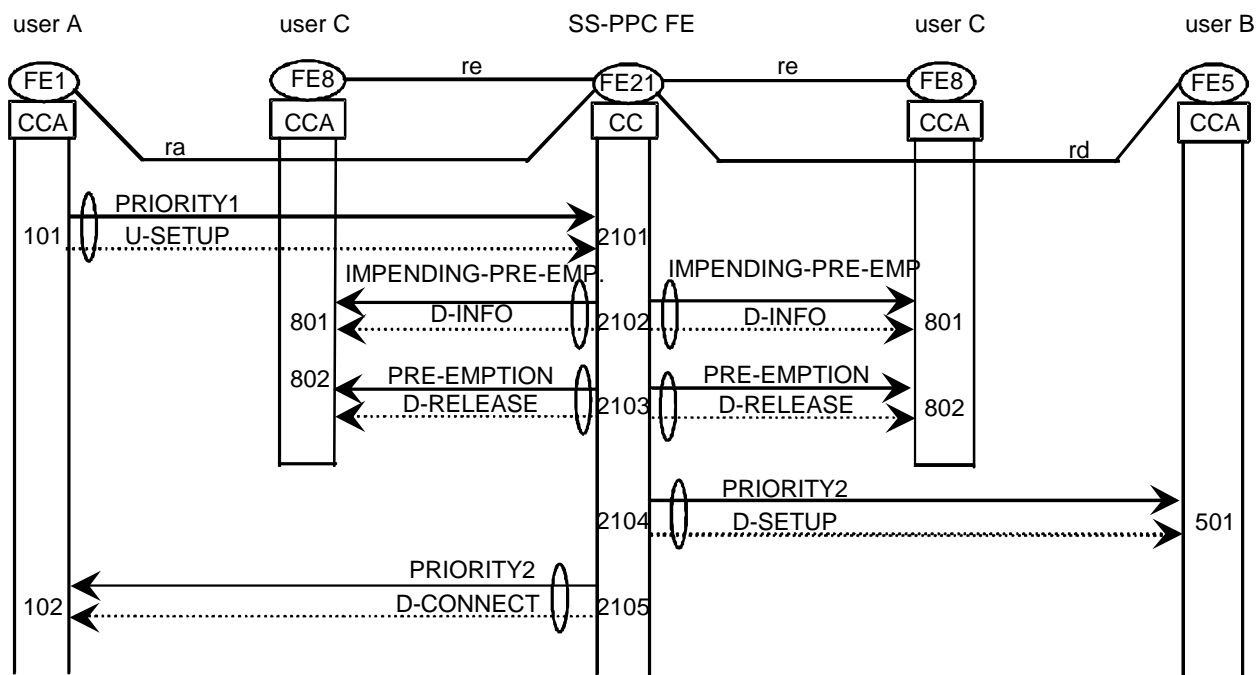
user A
user C
SS-PPC FE
user C
user B

FE1
FE8
FE21
FE8
FE5

CCA
CCA
CC
CCA
CCA

re
re
ra
rd

PRIORITY1
101
U-SETUP
2101

IMPENDING-PRE-EMP.
IMPENDING-PRE-EMP
801
D-INFO
2102
D-INFO
801

802
PRE-EMPTION
D-RELEASE
2103
PRE-EMPTION
D-RELEASE
802

PRIORITY2
2104
D-SETUP
501

PRIORITY2
102
D-CONNECT
2105